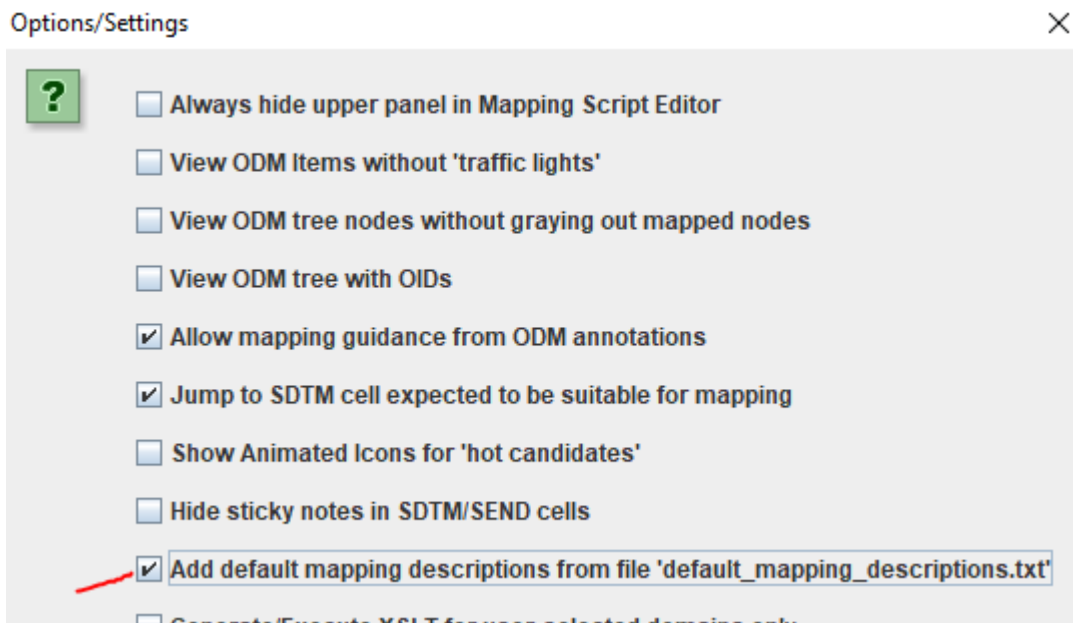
Options/Settings

×

?

Always hide upper panel in Mapping Script Editor

View ODM Items without 'traffic lights'

View ODM tree nodes without graying out mapped nodes

View ODM tree with OIDs

Allow mapping guidance from ODM annotations

Jump to SDTM cell expected to be suitable for mapping

Show Animated Icons for 'hot candidates'

Hide sticky notes in SDTM/SEND cells

Add default mapping descriptions from file 'default_mapping_descriptions.txt'

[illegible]